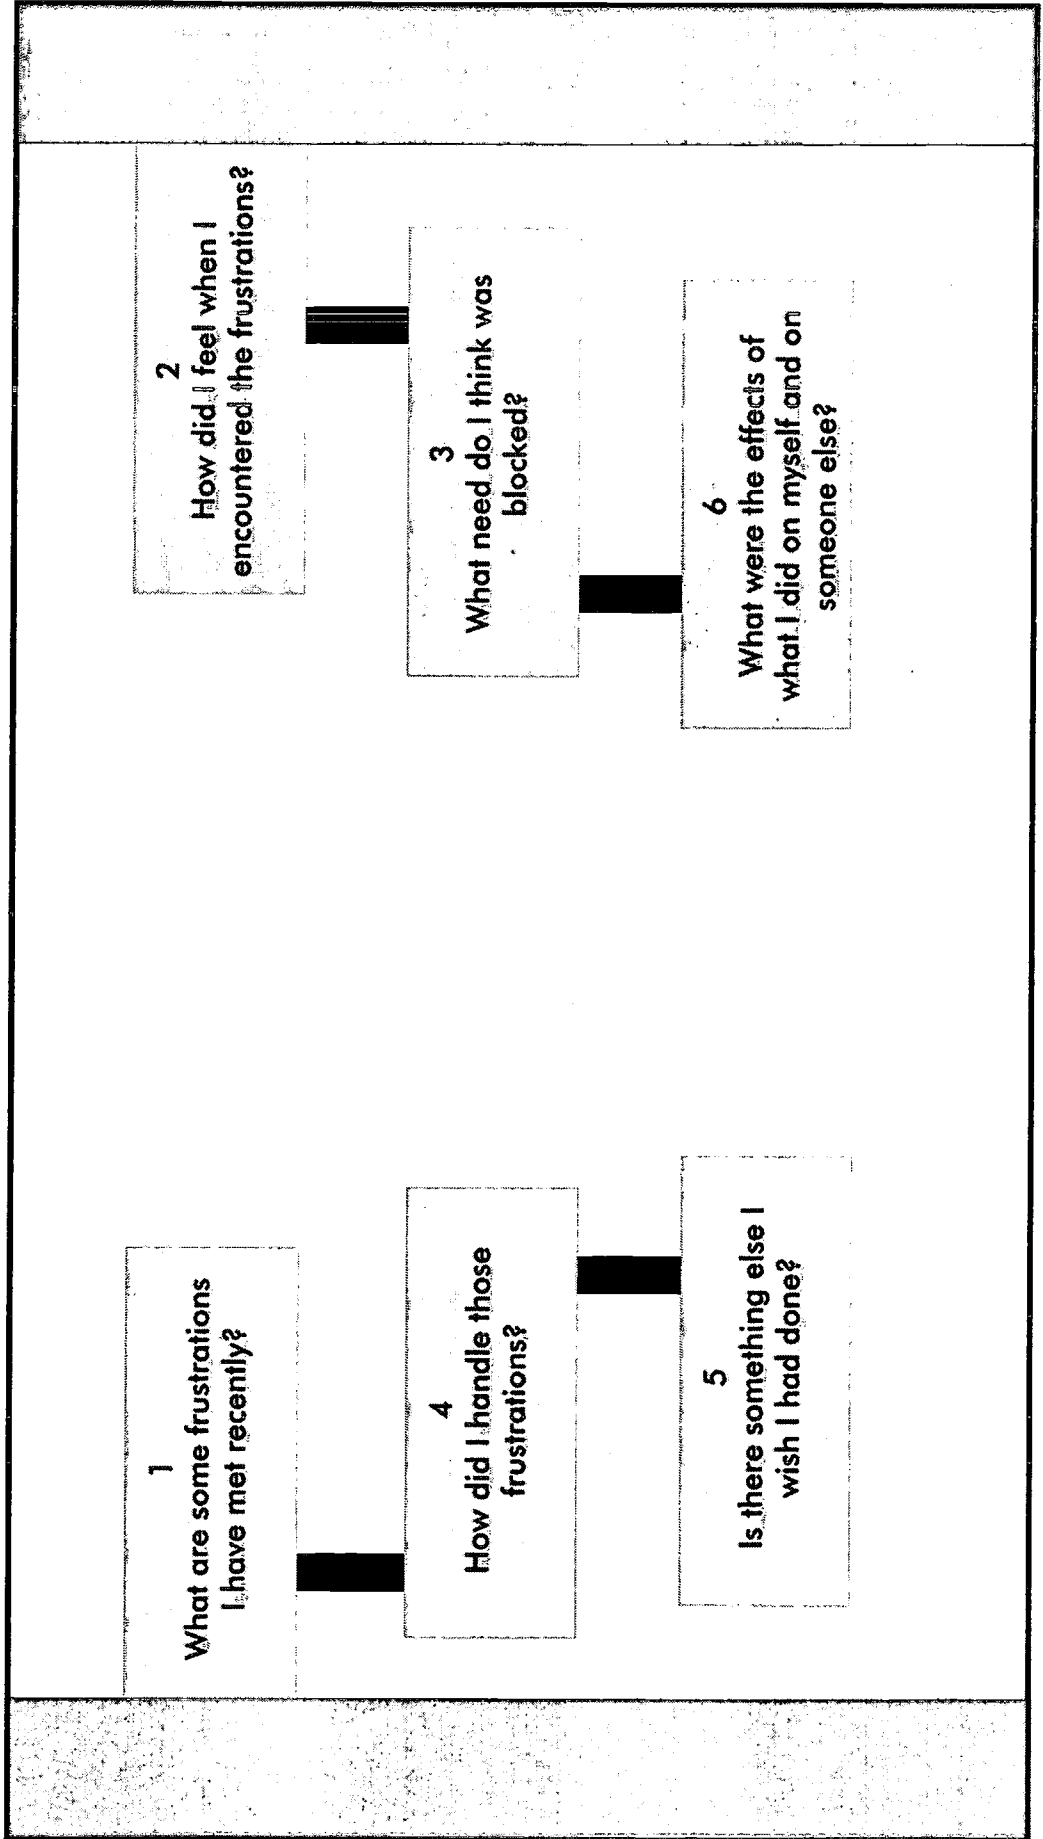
1
What are some frustrations I have met recently?

4
How did I handle those frustrations?

5
Is there something else I wish I had done?

2
How did I feel when I encountered the frustrations?

3
What need do I think was blocked?

6
What were the effects of what I did on myself and on someone else?